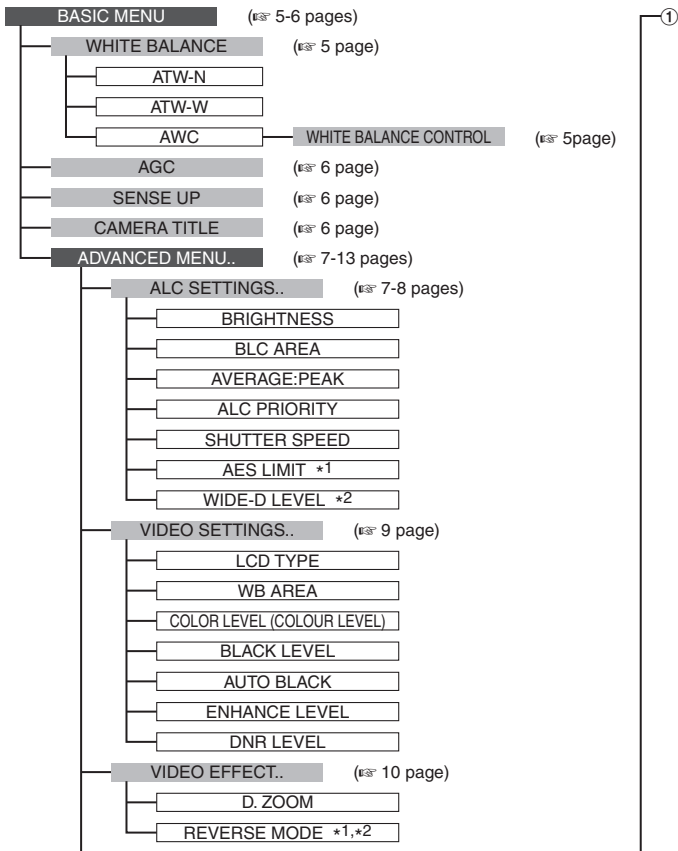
BASIC MENU (☞ 5-6 pages)

WHITE BALANCE (☞ 5 page)

ATW-N

ATW-W

AWC

WHITE BALANCE CONTROL (☞ 5page)

AGC (☞ 6 page)

SENSE UP (☞ 6 page)

CAMERA TITLE (☞ 6 page)

ADVANCED MENU.. (☞ 7-13 pages)

ALC SETTINGS.. (☞ 7-8 pages)

BRIGHTNESS

BLC AREA

AVERAGE:PEAK

ALC PRIORITY

SHUTTER SPEED

AES LIMIT *1

WIDE-D LEVEL *2

VIDEO SETTINGS.. (☞ 9 page)

LCD TYPE

WB AREA

COLOR LEVEL (COLOUR LEVEL)

BLACK LEVEL

AUTO BLACK

ENHANCE LEVEL

DNR LEVEL

VIDEO EFFECT.. (☞ 10 page)

D. ZOOM

REVERSE MODE *1,*2

①